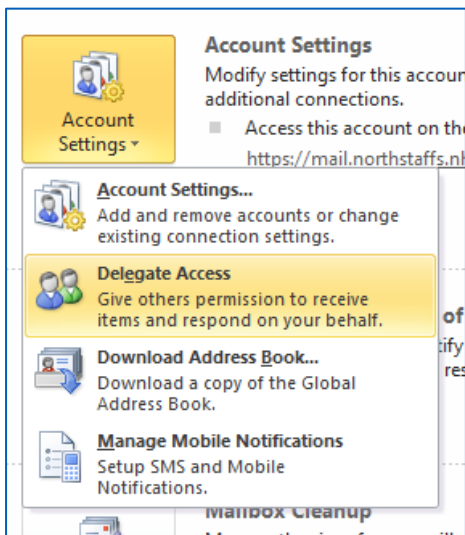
Account Settings ▾

Account Settings

Modify settings for this accoun additional connections.

Access this account on the

https://mail.northstaffs.nh

Account Settings...

Add and remove accounts or change existing connection settings.

Delegate Access

Give others permission to receive items and respond on your behalf.

Download Address Book...

Download a copy of the Global Address Book.

Manage Mobile Notifications

Setup SMS and Mobile Notifications.

of

tify

res

Mailbox Cleanup